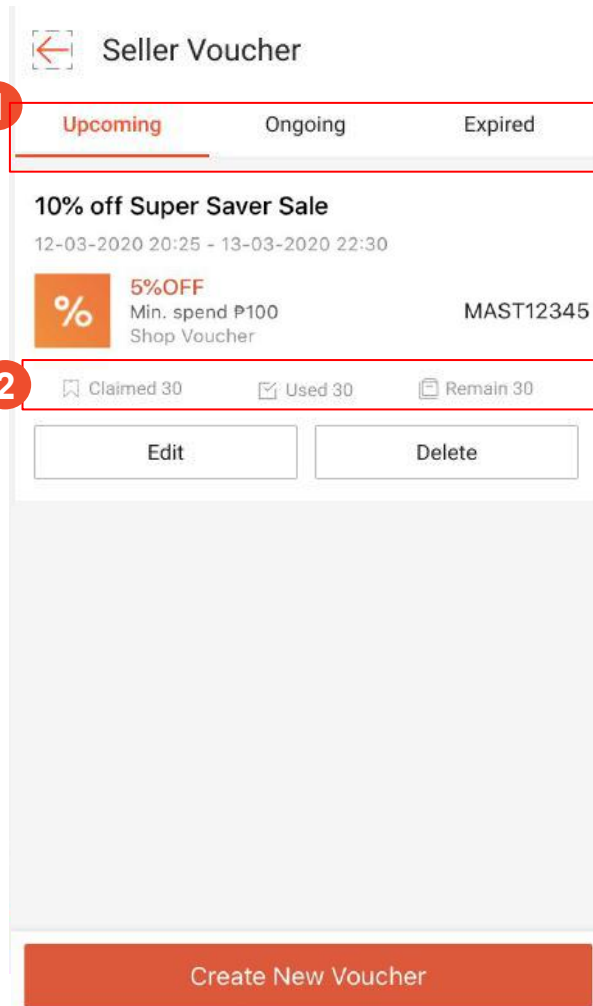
Seller Voucher

1

Upcoming Ongoing Expired

10% off Super Saver Sale

12-03-2020 20:25 - 13-03-2020 22:30

%

5%OFF
Min. spend ₱100
Shop Voucher

MAST12345

2

Claimed 30 Used 30 Remain 30

Edit

Delete

Create New Voucher